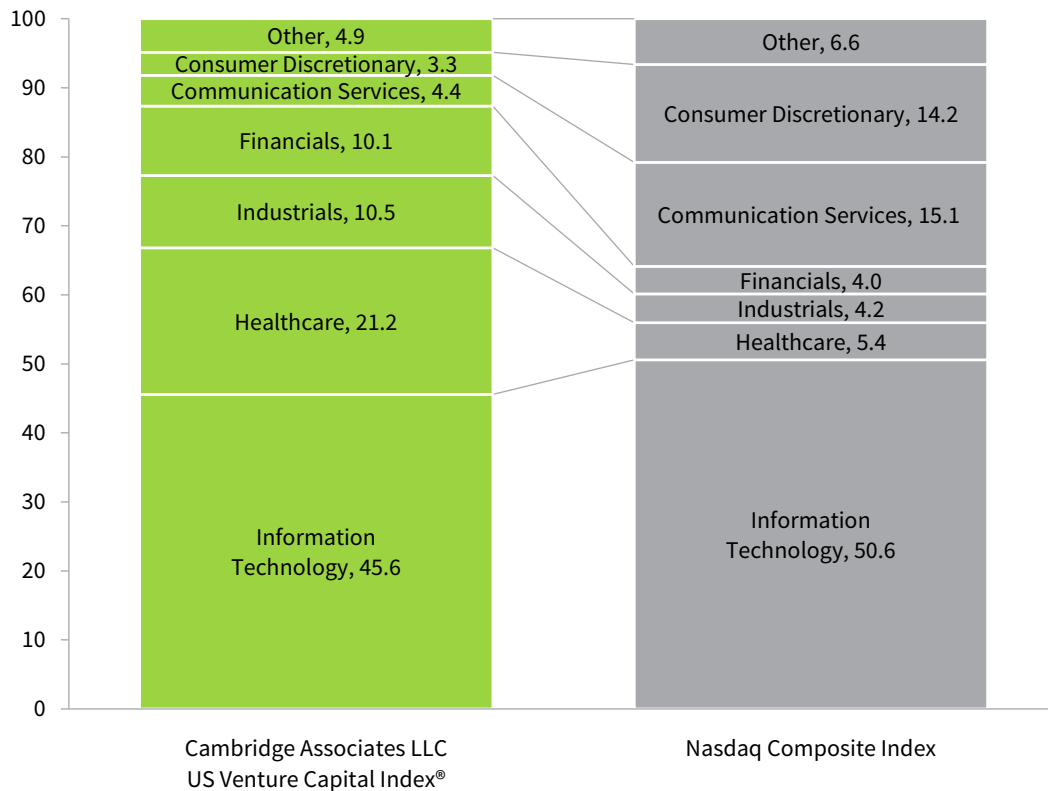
100
90
80
70
60
50
40
30
20
10
0

Other, 4.9
Consumer Discretionary, 3.3
Communication Services, 4.4
Financials, 10.1
Industrials, 10.5
Healthcare, 21.2
Information Technology, 45.6

Other, 6.6
Consumer Discretionary, 14.2
Communication Services, 15.1
Financials, 4.0
Industrials, 4.2
Healthcare, 5.4
Information Technology, 50.6

Cambridge Associates LLC US Venture Capital Index®

Nasdaq Composite Index